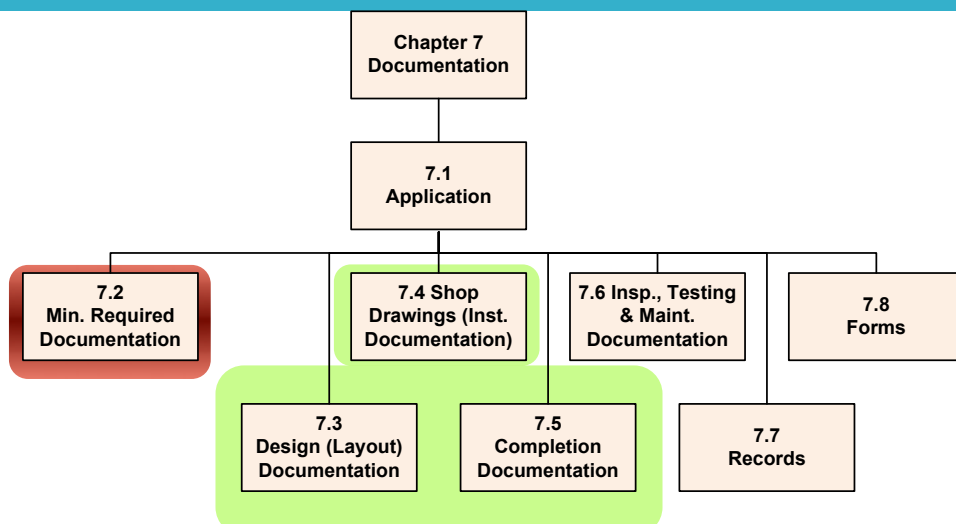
Chapter 7
Documentation

7.1
Application

7.2
Min. Required
Documentation

7.4 Shop
Drawings (Inst.
Documentation)

7.6 Insp., Testing
& Maint.
Documentation

7.8
Forms

7.3
Design (Layout)
Documentation

7.5
Completion
Documentation

7.7
Records